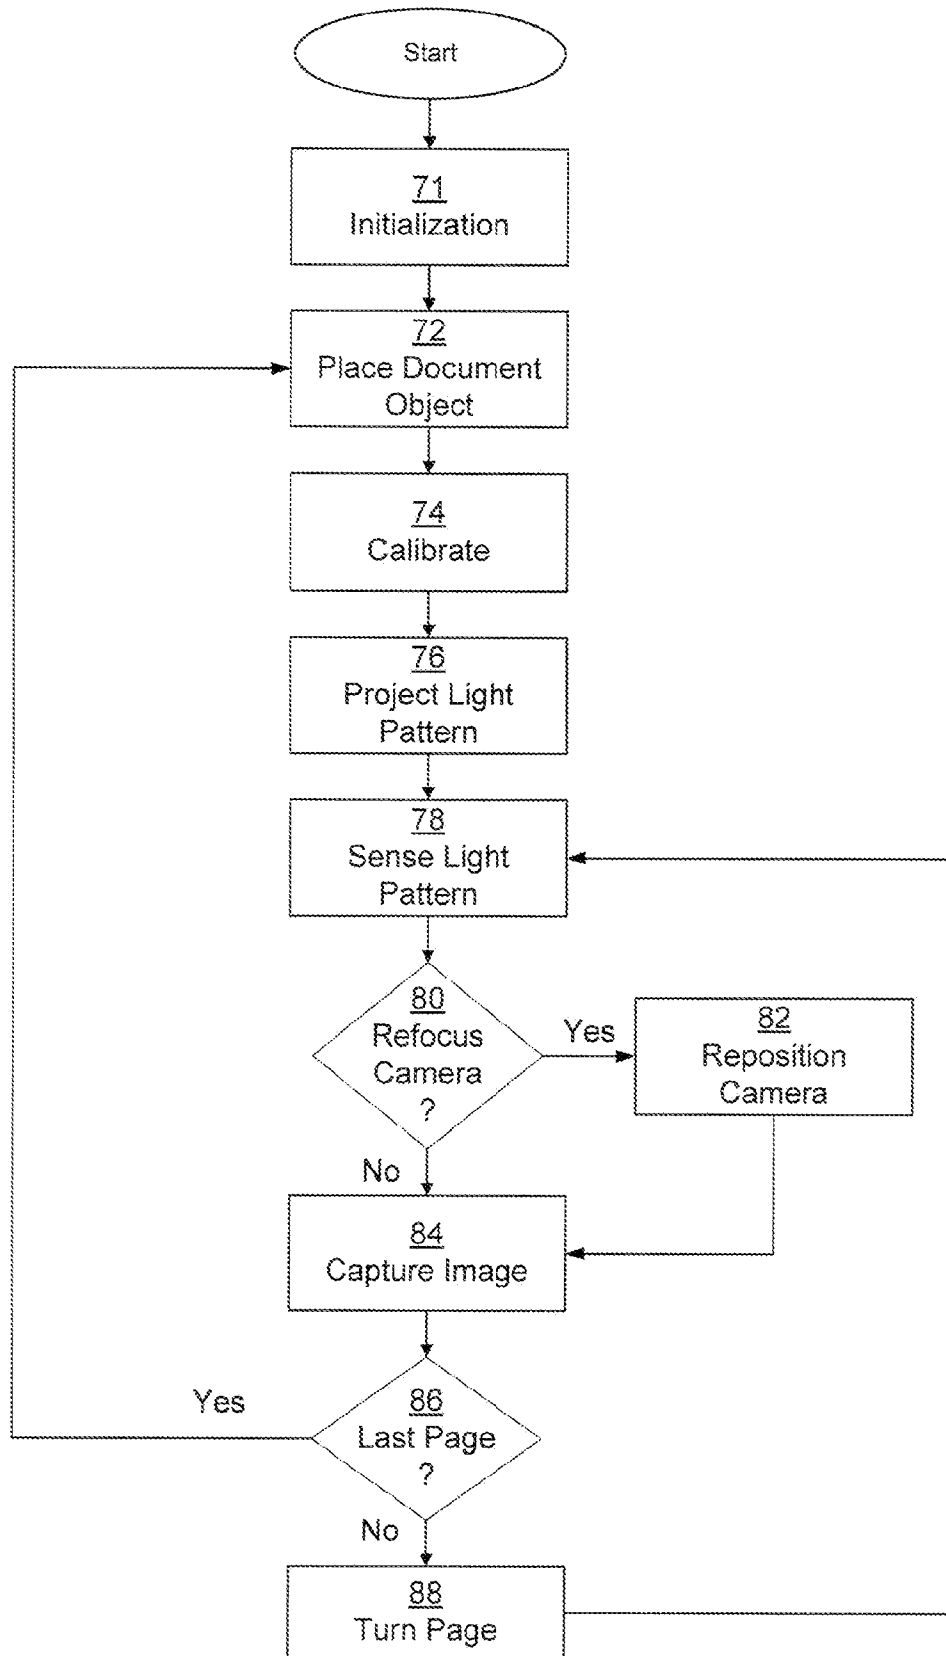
Start

71
Initialization

72
Place Document Object

74
Calibrate

76
Project Light Pattern

78
Sense Light Pattern

80
Refocus Camera
?

Yes

82
Reposition Camera

No

84
Capture Image

Yes

86
Last Page
?

No

88
Turn Page